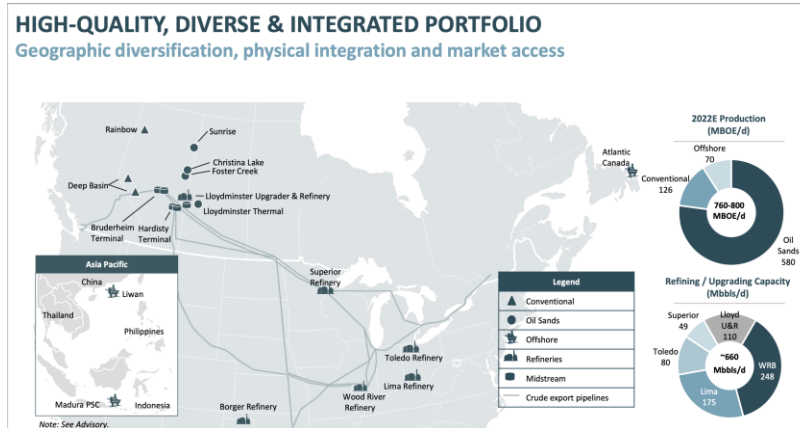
HIGH-QUALITY, DIVERSE & INTEGRATED PORTFOLIO
Geographic diversification, physical integration and market access

Rainbow
Sunrise
Christina Lake
Foster Creek
Deep Basin
Lloydminster Upgrader & Refinery
Lloydminster Thermal
Bruderheim Terminal
Hardisty Terminal
Atlantic Canada
Superior Refinery
Toledo Refinery
Lima Refinery
Wood River Refinery
Borger Refinery

Asia Pacific
China
Liwan
Thailand
Philippines
Madura PSC
Indonesia

Legend
Conventional
Oil Sands
Offshore
Refineries
Midstream
Crude export pipelines

2022E Production (MBOE/d)
Offshore 70
Conventional 126
760-800 MBOE/d
Oil Sands 580

Refining / Upgrading Capacity (Mbbls/d)
Superior 49
Lloyd U&R 110
Toledo 80
~660 Mbbls/d
WRB 248
Lima 175

Note: See Advisory.